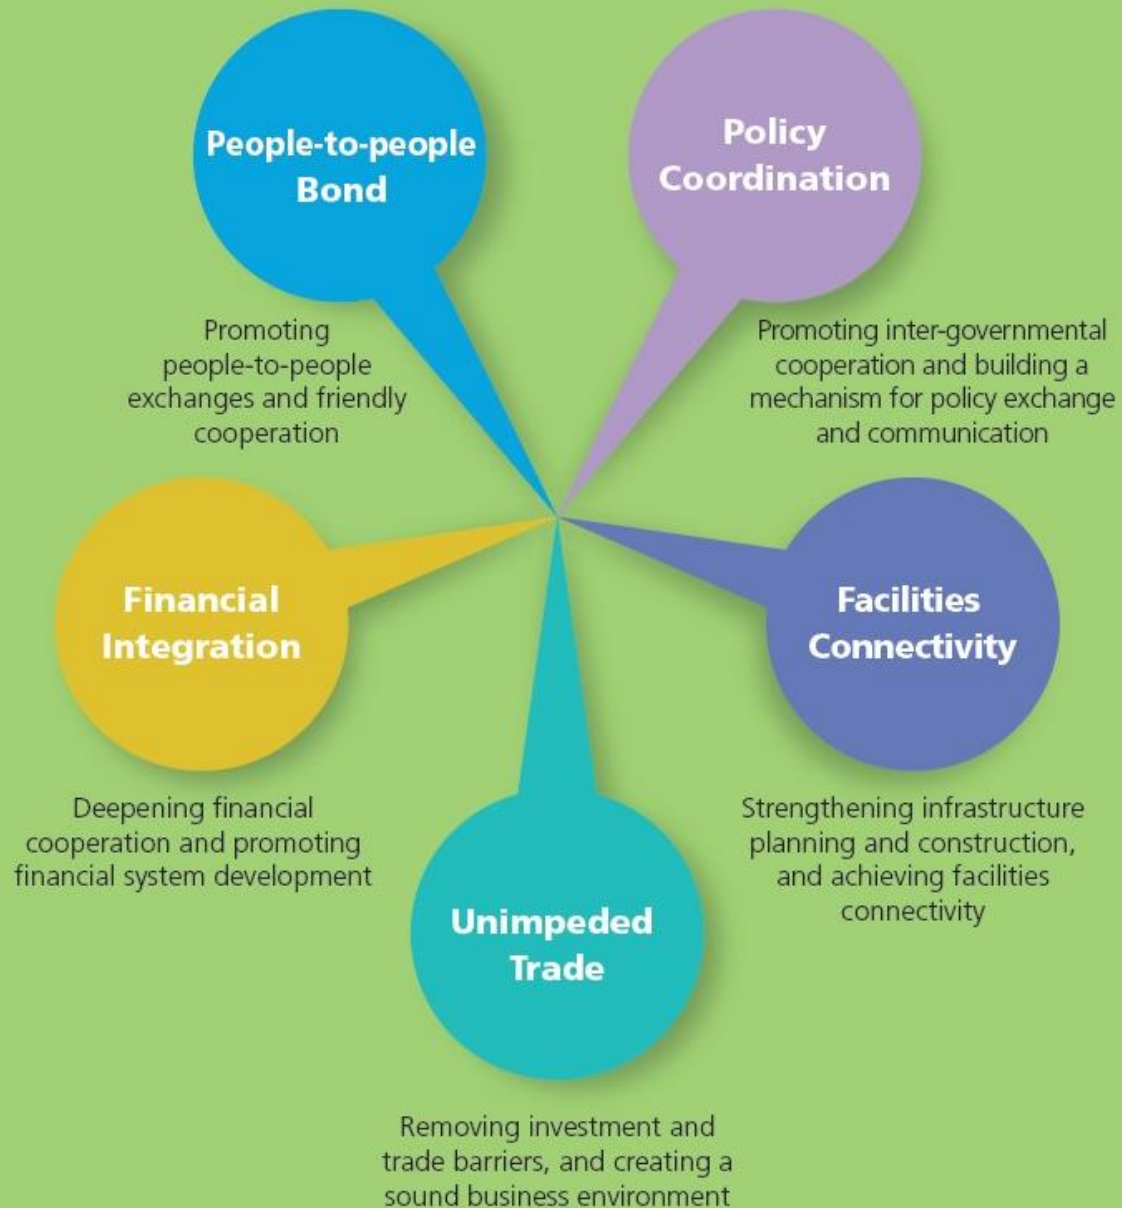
People-to-people Bond

Policy Coordination

Promoting people-to-people exchanges and friendly cooperation

Promoting inter-governmental cooperation and building a mechanism for policy exchange and communication

Financial Integration

Facilities Connectivity

Deepening financial cooperation and promoting financial system development

Strengthening infrastructure planning and construction, and achieving facilities connectivity

Unimpeded Trade

Removing investment and trade barriers, and creating a sound business environment